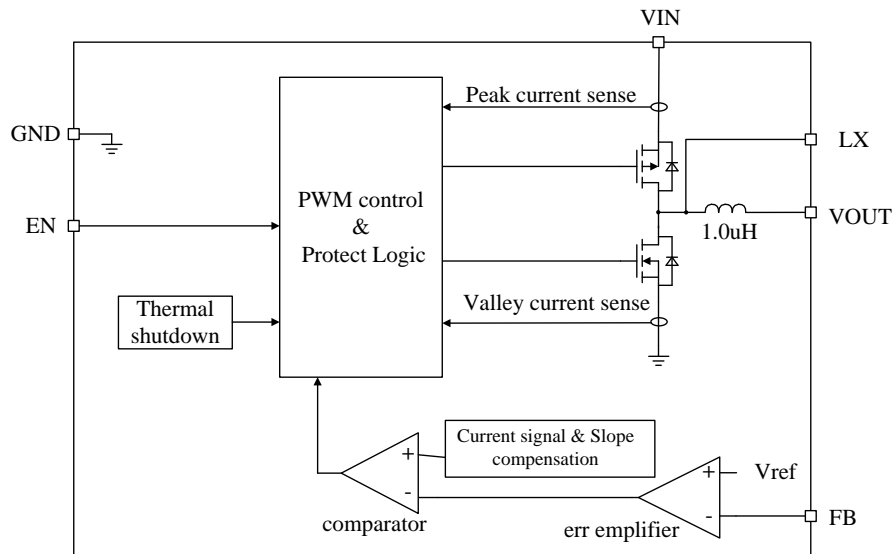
VIN

GND

EN

PWM control
&
Protect Logic

Peak current sense

LX

VOUT

1.0uH

Thermal shutdown

Valley current sense

Current signal & Slope compensation

+
-

comparator

+
-

Vref

err emplifier

FB